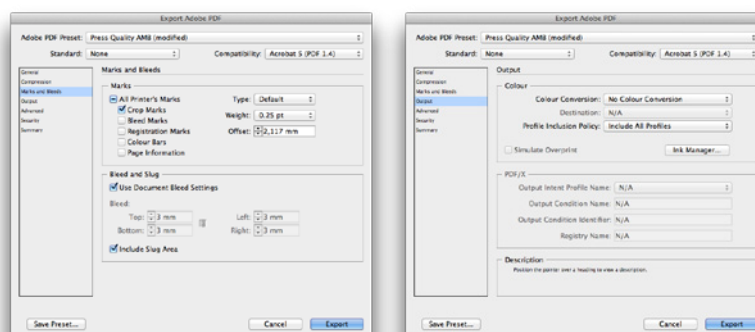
Export Adobe PDF

Adobe PDF Preset: Press Quality AM8 (modified)

Standard: None

Compatibility: Acrobat 5 (PDF 1.4)

General
Compression
Marks and Bleeds
Output
Advanced
Security
Summary

Marks and Bleeds

Marks

All Printer's Marks

Crop Marks

Bleed Marks

Registration Marks

Colour Bars

Page Information

Type: Default

Weight: 0.25 pt

Offset: 2.117 mm

Bleed and Slug

Use Document Bleed Settings

Bleed:

Top: 3 mm

Bottom: 3 mm

Left: 3 mm

Right: 3 mm

Include Slug Area

Save Preset...

Cancel

Export

Export Adobe PDF

Adobe PDF Preset: Press Quality AM8 (modified)

Standard: None

Compatibility: Acrobat 5 (PDF 1.4)

General
Compression
Marks and Bleeds
Output
Advanced
Security
Summary

Output

Colour

Colour Conversion: No Colour Conversion

Destination: N/A

Profile Inclusion Policy: Include All Profiles

Simulate Overprint

Ink Manager...

PDF/X

Output Intent Profile Name: N/A

Output Condition Name: N/A

Output Condition Identifier: N/A

Registry Name: N/A

Description

Position the pointer over a heading to view a description.

Save Preset...

Cancel

Export